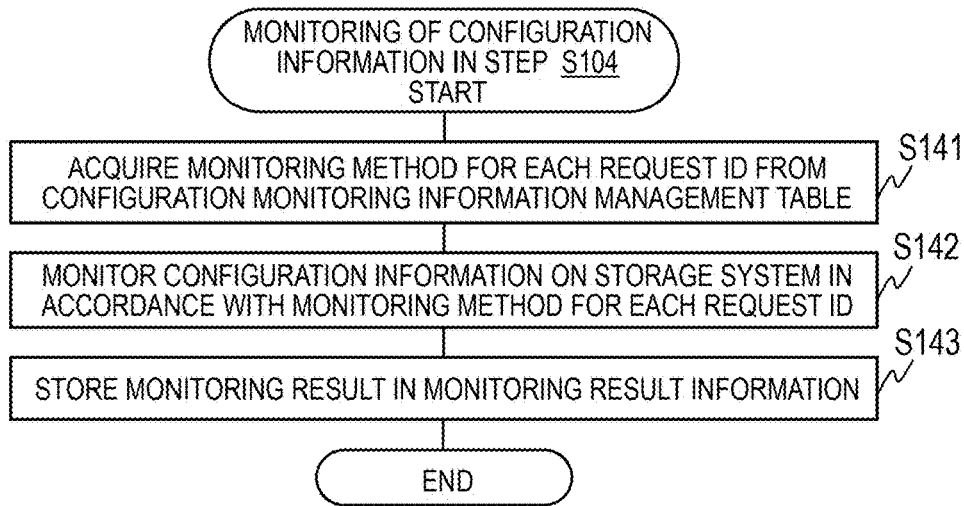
MONITORING OF CONFIGURATION INFORMATION IN STEP S104 START

S141
ACQUIRE MONITORING METHOD FOR EACH REQUEST ID FROM CONFIGURATION MONITORING INFORMATION MANAGEMENT TABLE

S142
MONITOR CONFIGURATION INFORMATION ON STORAGE SYSTEM IN ACCORDANCE WITH MONITORING METHOD FOR EACH REQUEST ID

S143
STORE MONITORING RESULT IN MONITORING RESULT INFORMATION

END